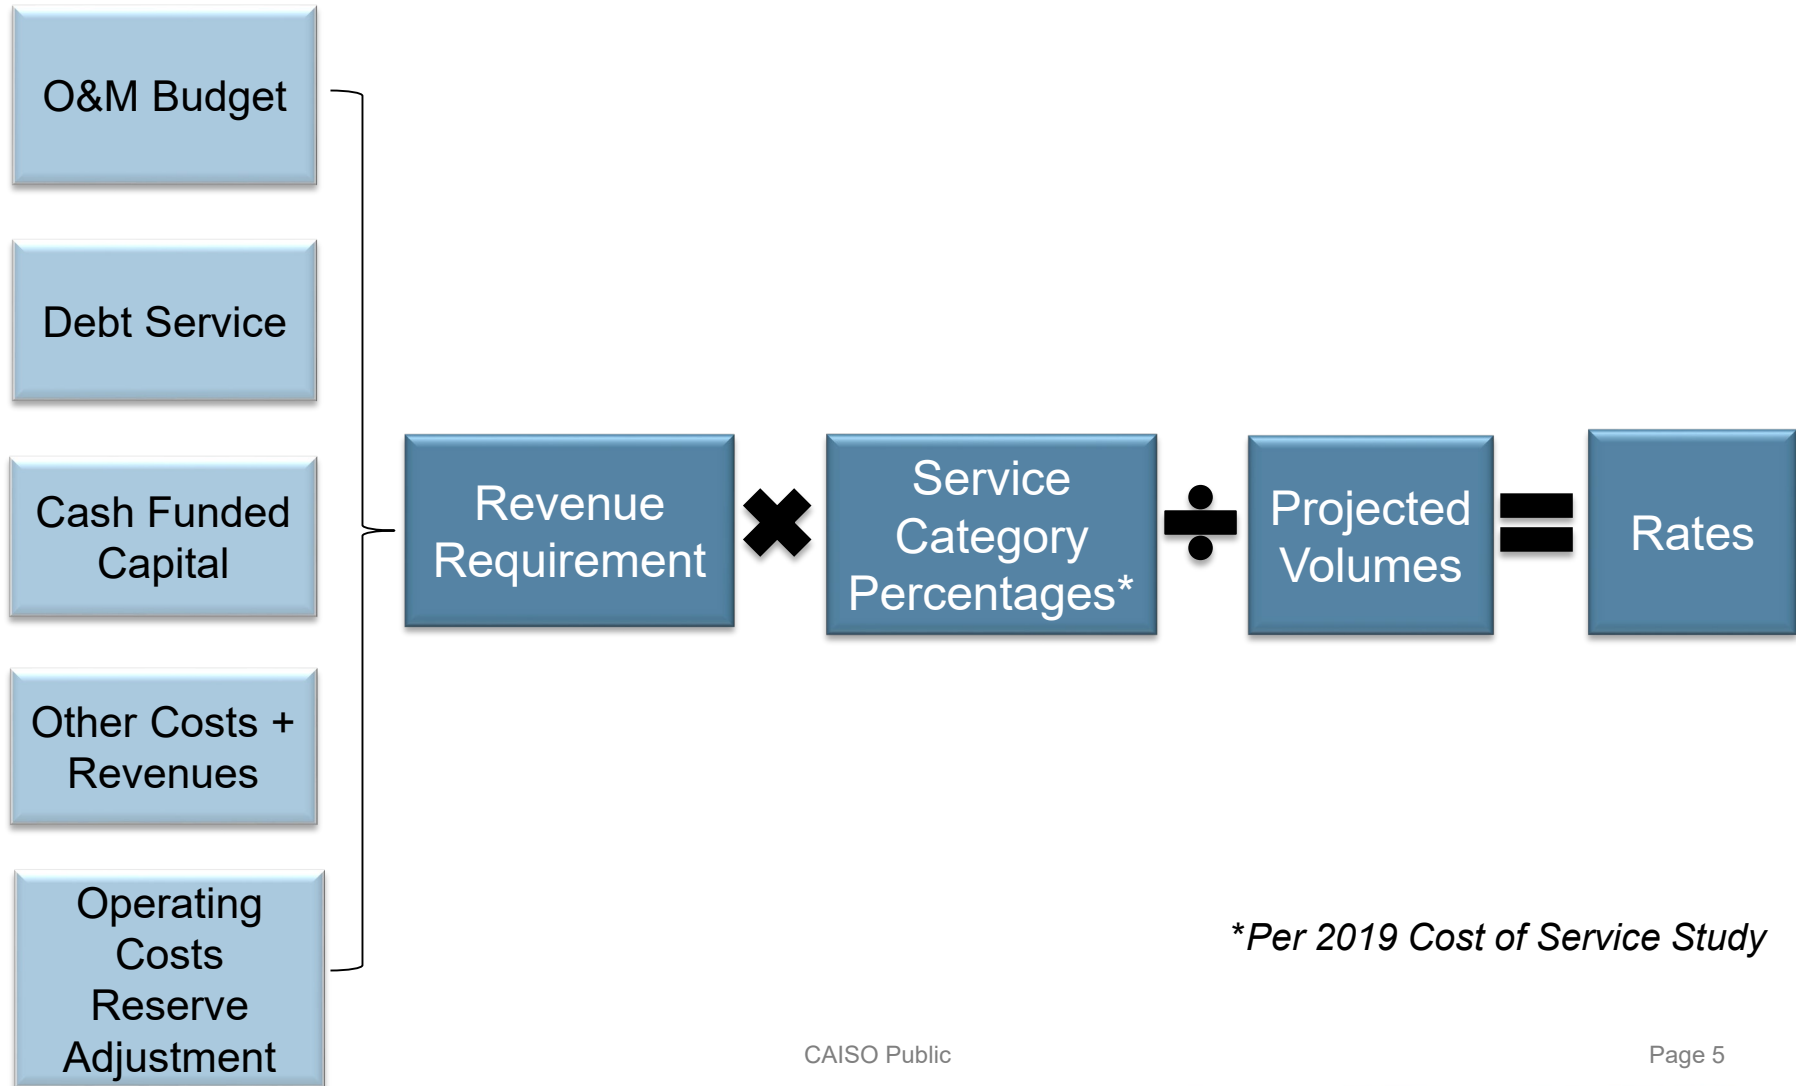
O&M Budget

Debt Service

Cash Funded Capital

Other Costs + Revenues

Operating Costs Reserve Adjustment

Revenue Requirement

Service Category Percentages*

Projected Volumes

Rates

*Per 2019 Cost of Service Study

CAISO Public

Page 5